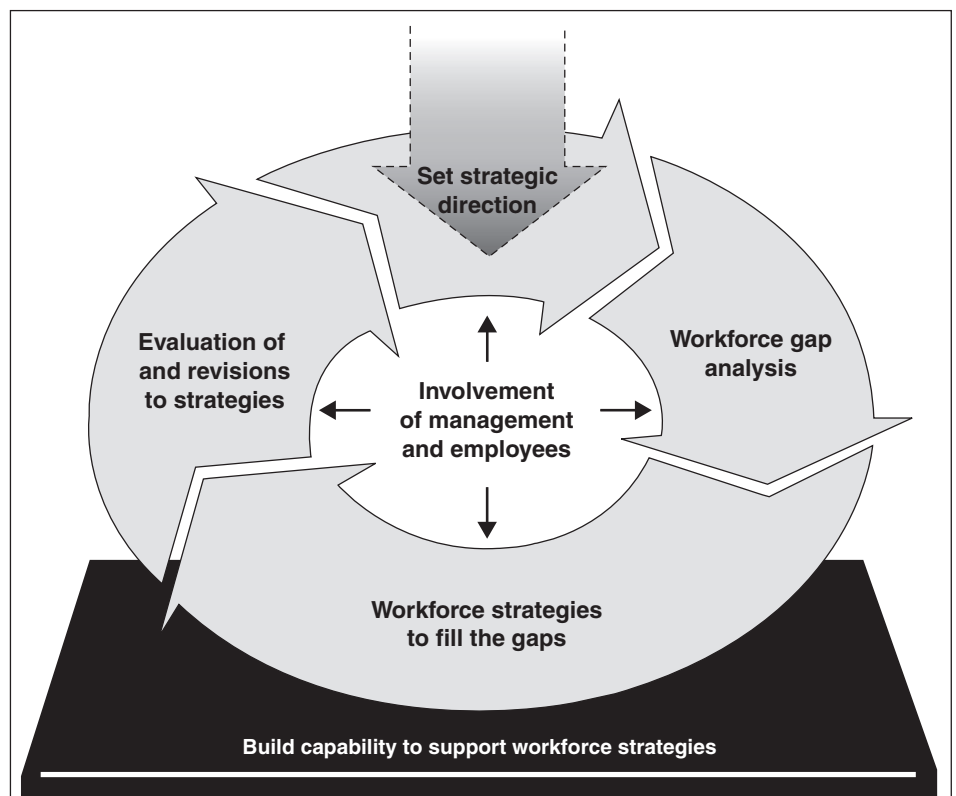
Set strategic direction

Evaluation of and revisions to strategies

Involvement of management and employees

Workforce gap analysis

Workforce strategies to fill the gaps

Build capability to support workforce strategies